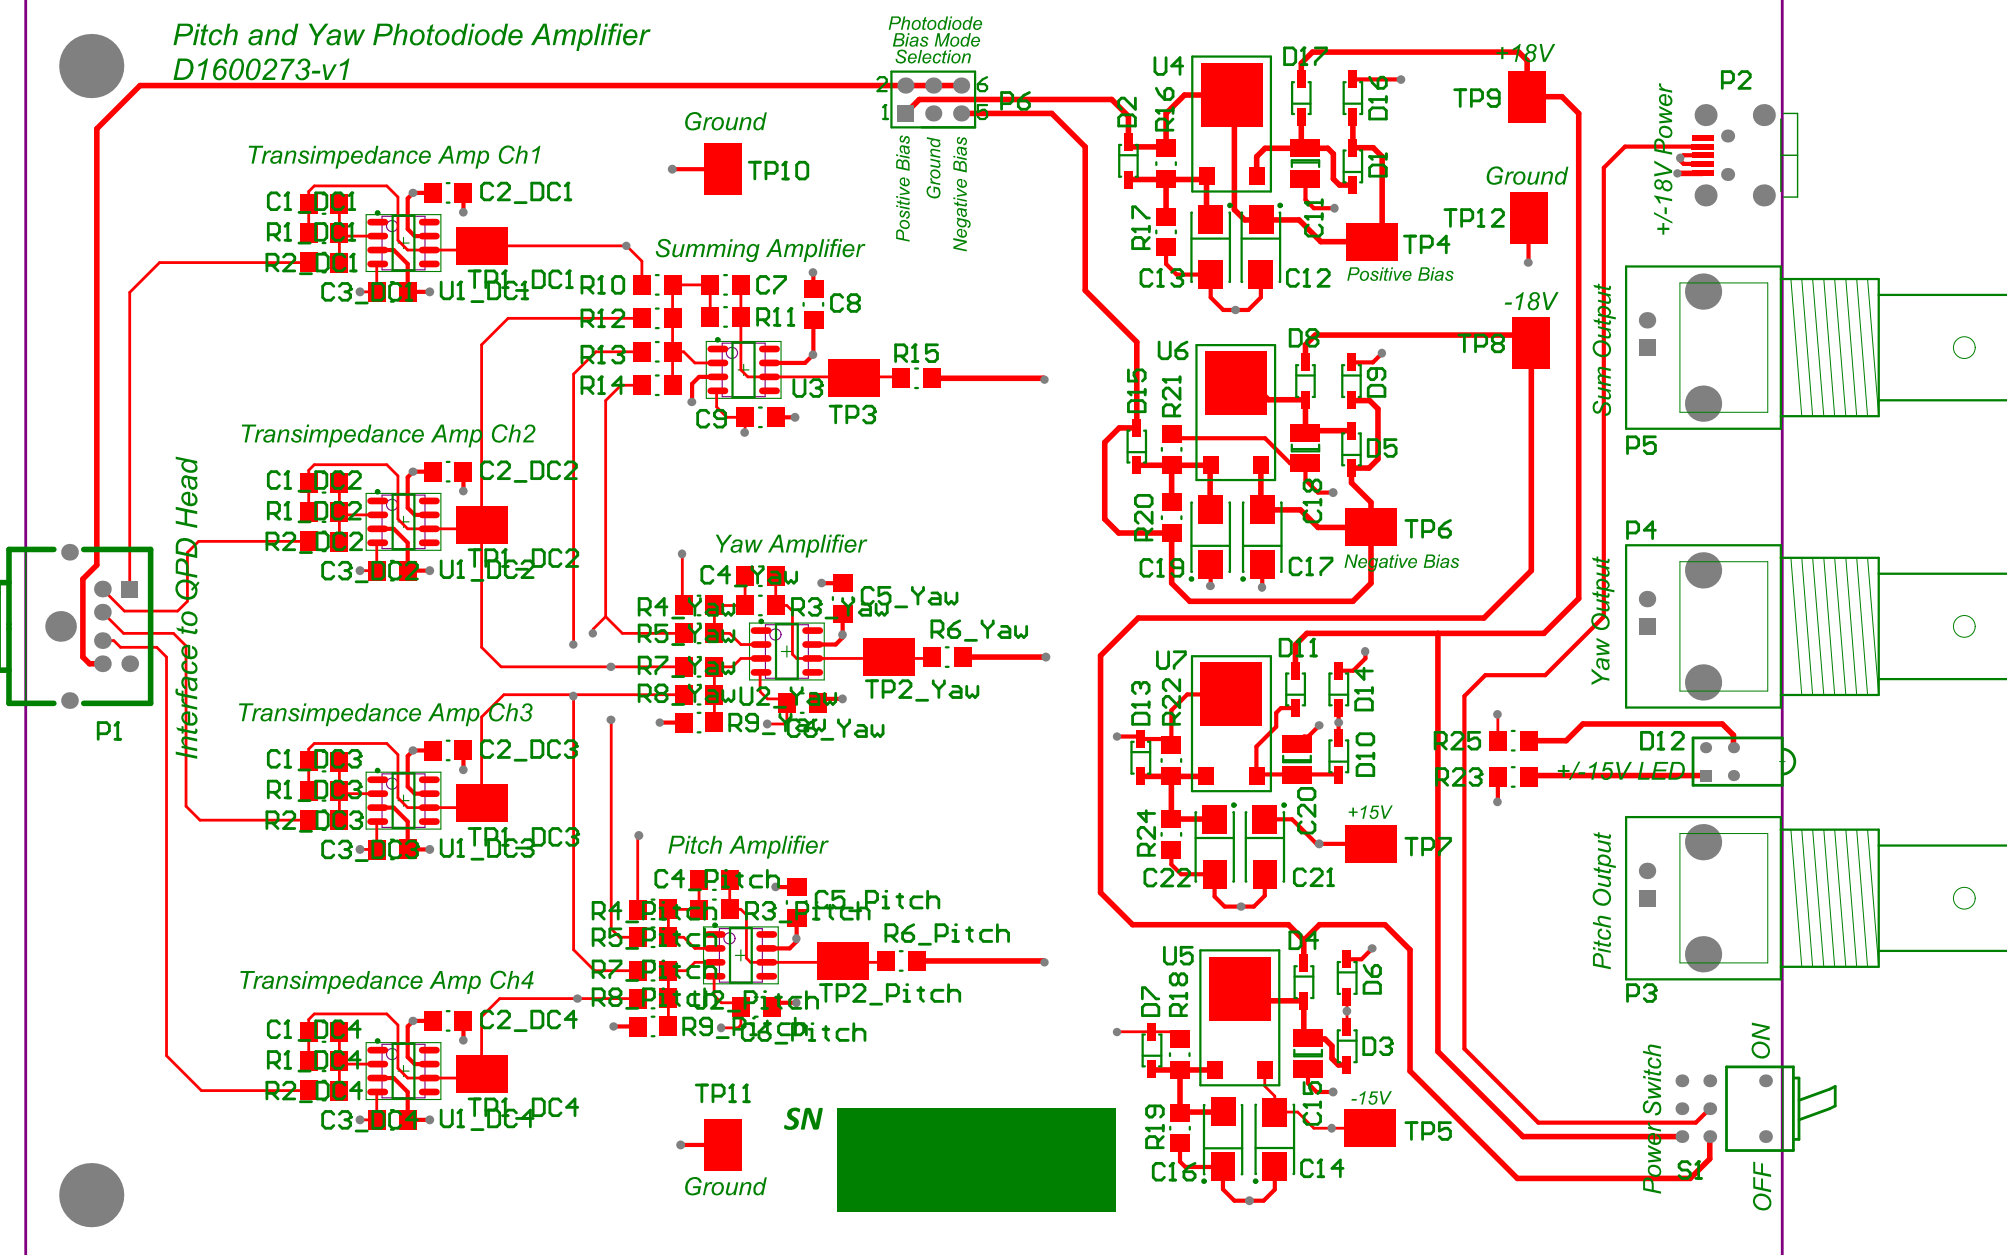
Pitch and Yaw Photodiode Amplifier
D1600273-v1

Photodiode Bias Mode Selection
2 6
1 5
P6
Positive Bias
Ground
Negative Bias

Ground
TP10

Transimpedance Amp Ch1
C1_DC1
R1_DC1
R2_DC1
C3_DC1
U1_DC1
TP1_DC1
C2_DC1

Summing Amplifier
R10
C7
C8
R12
R11
R13
R14
U3
C9
TP3
R15

Transimpedance Amp Ch2
C1_DC2
R1_DC2
R2_DC2
C3_DC2
U1_DC2
TP1_DC2
C2_DC2

Interface to QPD Head
P1

Yaw Amplifier
C4_Yaw
C5_Yaw
R4_Yaw
R3_Yaw
R5_Yaw
R6_Yaw
R7_Yaw
R8_Yaw
U2_Yaw
TP2_Yaw
R9_Yaw
C6_Yaw

Transimpedance Amp Ch3
C1_DC3
R1_DC3
R2_DC3
C3_DC3
U1_DC3
TP1_DC3
C2_DC3

Pitch Amplifier
C4_Pitch
C5_Pitch
R4_Pitch
R3_Pitch
R5_Pitch
R6_Pitch
R7_Pitch
R8_Pitch
U2_Pitch
TP2_Pitch
R9_Pitch
C6_Pitch

Transimpedance Amp Ch4
C1_DC4
R1_DC4
R2_DC4
C3_DC4
U1_DC4
TP1_DC4
C2_DC4

TP11
Ground
SN

U4
D17
D2
R16
D16
D1
+18V
TP9
R17
C11
TP4
C13
C12
Positive Bias
Ground
TP12

U6
D8
-18V
TP8
D15
R21
D9
D5
R20
C18
TP6
C19
C17
Negative Bias

U7
D11
D13
R22
D14
D10
R24
C20
+15V
TP7
C22
C21

U5
D4
D7
R18
D6
D3
C15
R19
-15V
TP5
C16
C14

P2
+/-18V Power
Sum Output
P5
P4
Yaw Output
R25
R23
D12
+/-15V LED
Pitch Output
P3
ON
Power Switch
S1
OFF